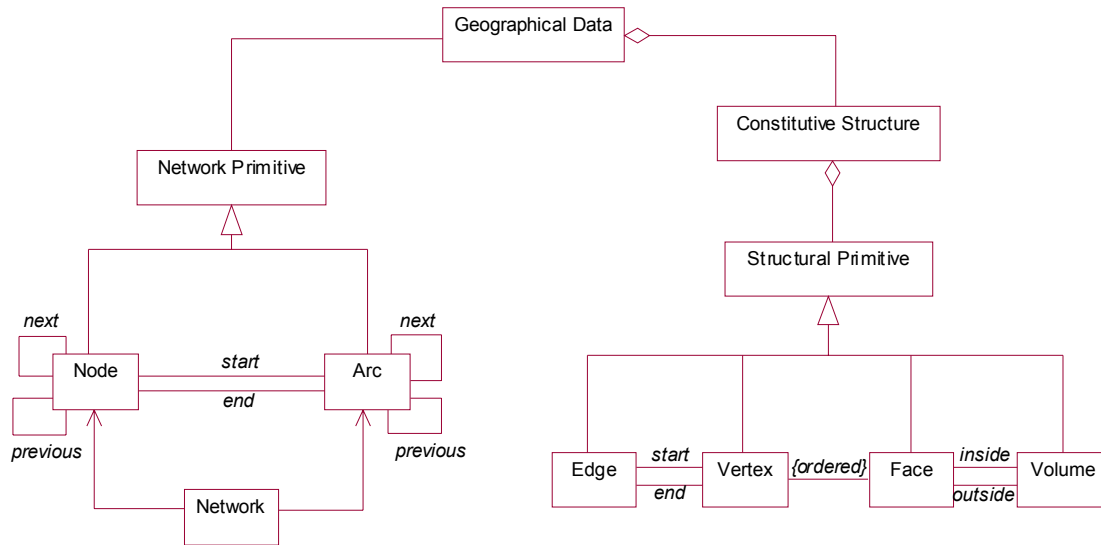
Geographical Data

Network Primitive

Constitutive Structure

Structural Primitive

next

Node

start

end

Arc

next

previous

previous

Network

Edge

start

end

Vertex

{ordered}

Face

inside

outside

Volume